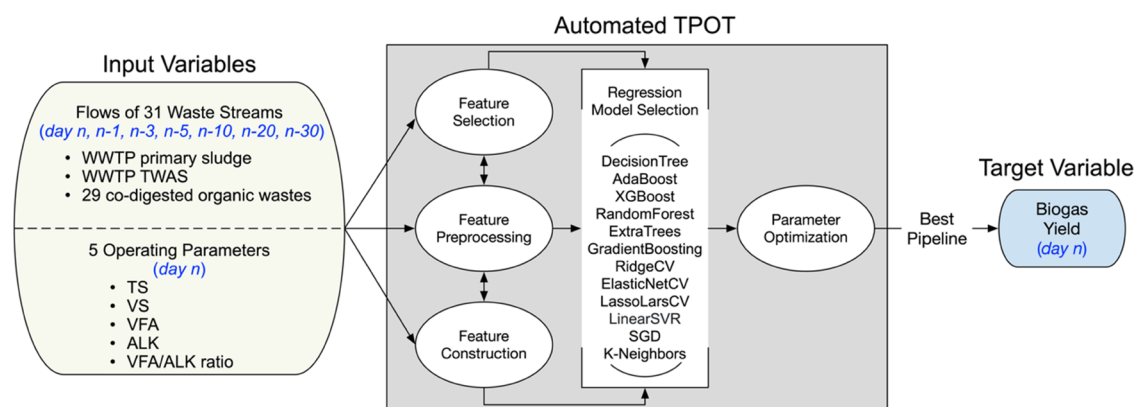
Input Variables

Flows of 31 Waste Streams
(day n, n-1, n-3, n-5, n-10, n-20, n-30)

- WWTP primary sludge
- WWTP TWAS
- 29 co-digested organic wastes

5 Operating Parameters
(day n)

- TS
- VS
- VFA
- ALK
- VFA/ALK ratio

Automated TPOT

Feature Selection

Feature Preprocessing

Feature Construction

Regression Model Selection

DecisionTree
AdaBoost
XGBoost
RandomForest
ExtraTrees
GradientBoosting
RidgeCV
ElasticNetCV
LassoLarsCV
LinearSVR
SGD
K-Neighbors

Parameter Optimization

Best Pipeline

Target Variable

Biogas Yield
(day n)